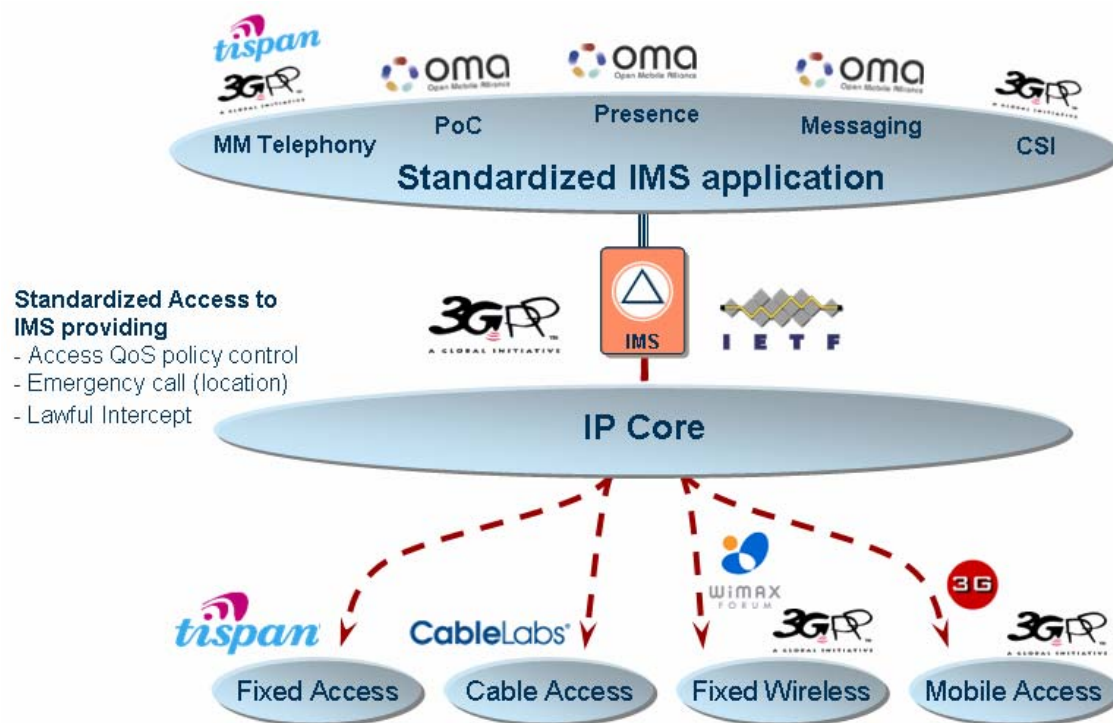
tispan
3GPP
A GLOBAL INITIATIVE
oma
Open Mobile Alliance
oma
Open Mobile Alliance
oma
Open Mobile Alliance
3GPP
A GLOBAL INITIATIVE
MM Telephony
PoC
Presence
Messaging
CSI
Standardized IMS application

Standardized Access to IMS providing
- Access QoS policy control
- Emergency call (location)
- Lawful Intercept

3GPP
A GLOBAL INITIATIVE
IMS
IETF

IP Core

WiMAX FORUM
3G
tispan
CableLabs
3GPP
A GLOBAL INITIATIVE
3GPP
A GLOBAL INITIATIVE
Fixed Access
Cable Access
Fixed Wireless
Mobile Access